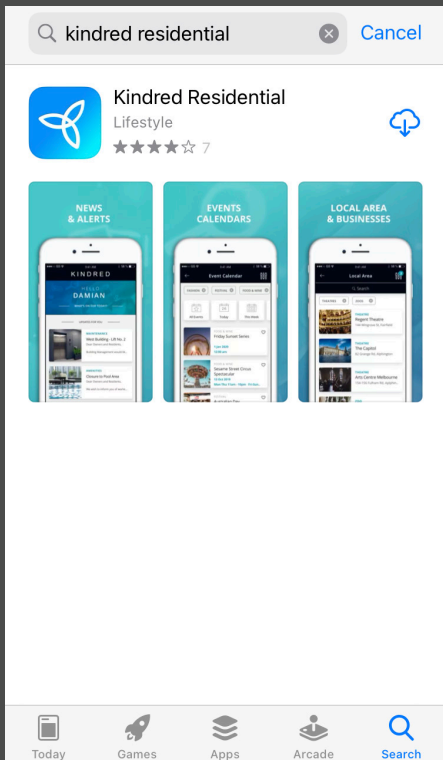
kindred residential

Cancel

Kindred Residential

Lifestyle

★★★★☆ 7

NEWS & ALERTS

KINDRED

DAMIAN

New Building, Lift No. 2

Closure to Pool Area

EVENTS CALENDARS

Event Calendar

Friday Sunset Series

Sesame Street Circus Spectacular

LOCAL AREA & BUSINESSES

Local Area

Regent Theatre

The Capitol

Arts Centre Melbourne

Today

Games

Apps

Arcade

Search